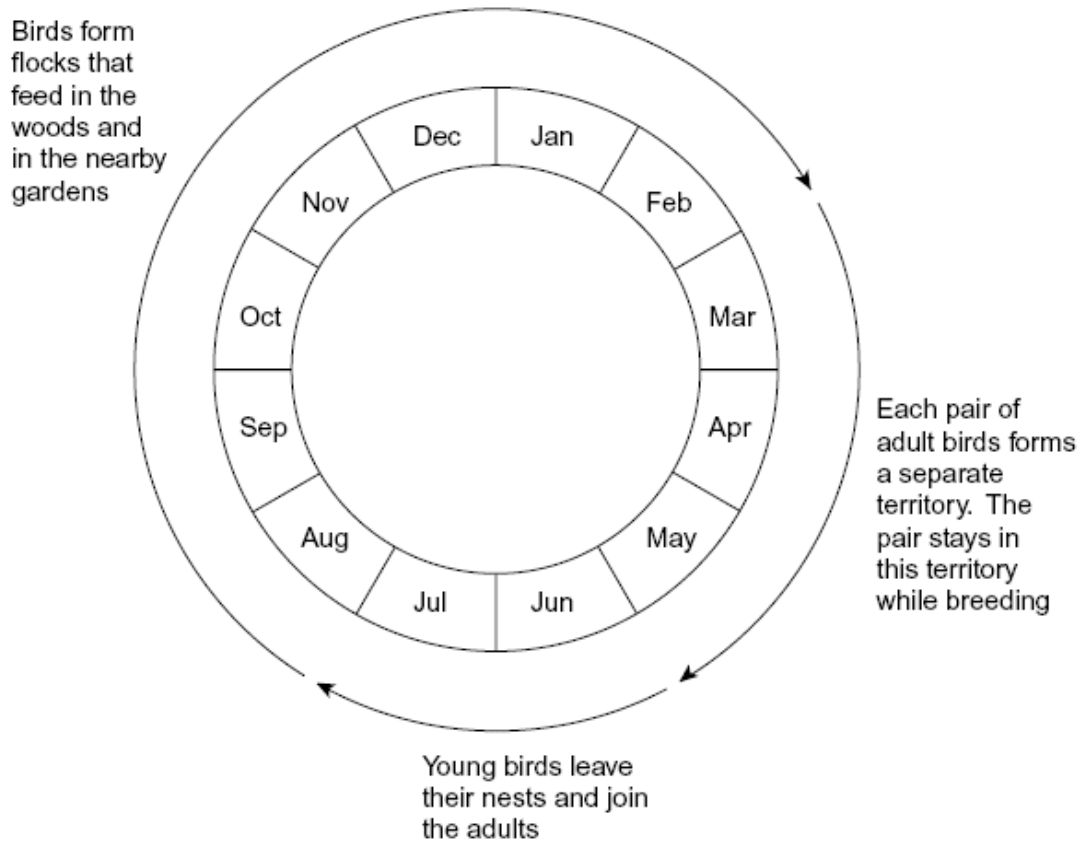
Birds form flocks that feed in the woods and in the nearby gardens

Dec
Jan
Feb
Mar
Apr
May
Jun
Jul
Aug
Sep
Oct
Nov

Each pair of adult birds forms a separate territory. The pair stays in this territory while breeding

Young birds leave their nests and join the adults